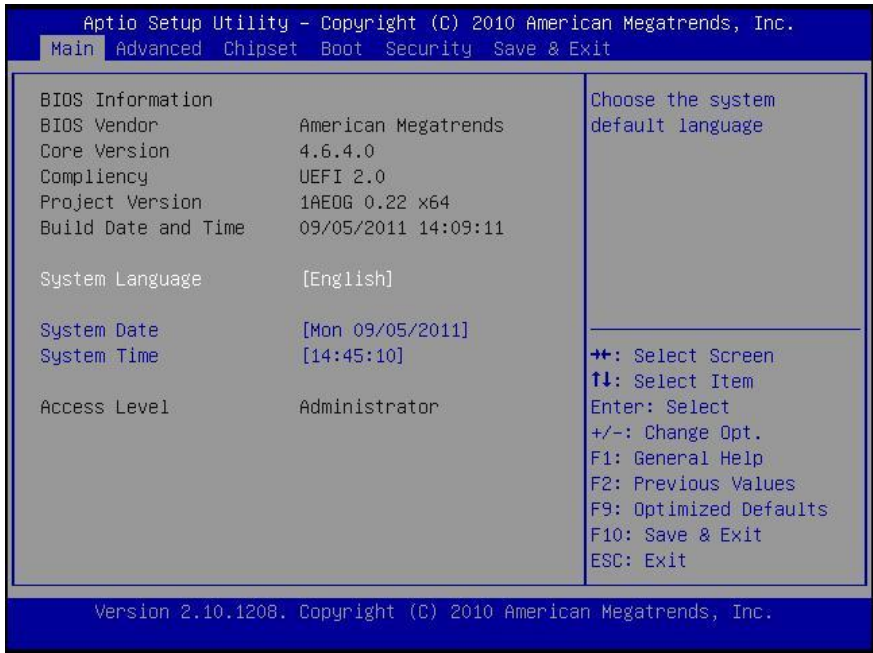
Aptio Setup Utility – Copyright (C) 2010 American Megatrends, Inc.

Main Advanced Chipset Boot Security Save & Exit

| | |
|---|---|
| BIOS Information | |
| BIOS Vendor | American Megatrends |
| Core Version | 4.6.4.0 |
| Compliency | UEFI 2.0 |
| Project Version | 1AEOG 0.22 x64 |
| Build Date and Time | 09/05/2011 14:09:11 |
| System Language | [English] |
| System Date | [Mon 09/05/2011] |
| System Time | [14:45:10] |
| Access Level | Administrator |

Choose the system default language

→←: Select Screen
↑↓: Select Item
Enter: Select
+/-: Change Opt.
F1: General Help
F2: Previous Values
F9: Optimized Defaults
F10: Save & Exit
ESC: Exit

Version 2.10.1208. Copyright (C) 2010 American Megatrends, Inc.